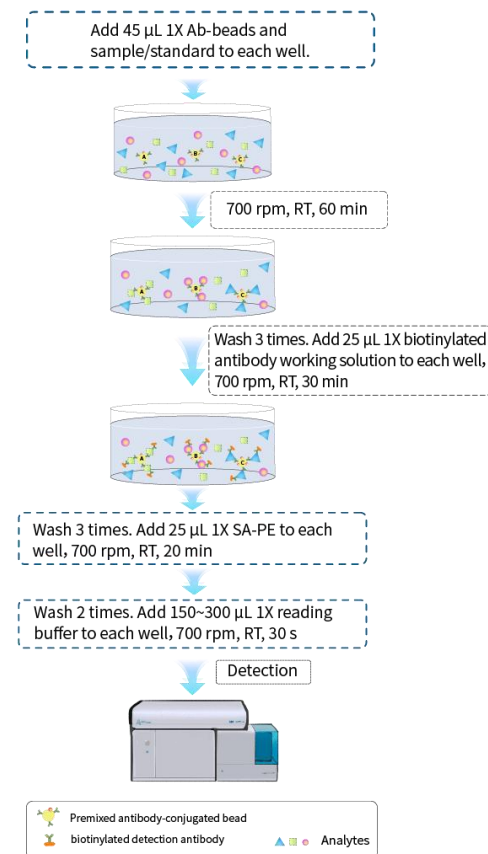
Add 45 µL 1X Ab-beads and sample/standard to each well.

A B C

700 rpm, RT, 60 min

A B C

Wash 3 times. Add 25 µL 1X biotinylated antibody working solution to each well, 700 rpm, RT, 30 min

A B C

Wash 3 times. Add 25 µL 1X SA-PE to each well, 700 rpm, RT, 20 min

Wash 2 times. Add 150~300 µL 1X reading buffer to each well, 700 rpm, RT, 30 s

Detection

Premixed antibody-conjugated bead

biotinylated detection antibody

Analytes